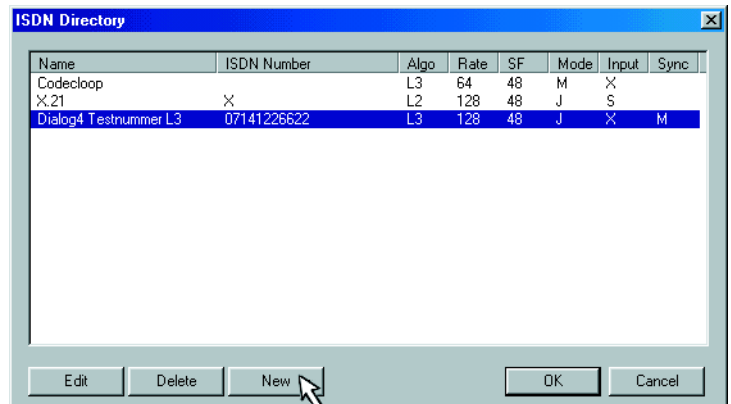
ISDN Directory

| Name | ISDN Number | Algo | Rate | SF | Mode | Input | Sync |
|---|---|---|---|---|---|---|---|
| Codecloop | | L3 | 64 | 48 | M | X | |
| X.21 | X | L2 | 128 | 48 | J | S | |
| Dialog4 Testnummer L3 | 07141226622 | L3 | 128 | 48 | J | X | M |

Edit Delete New OK Cancel